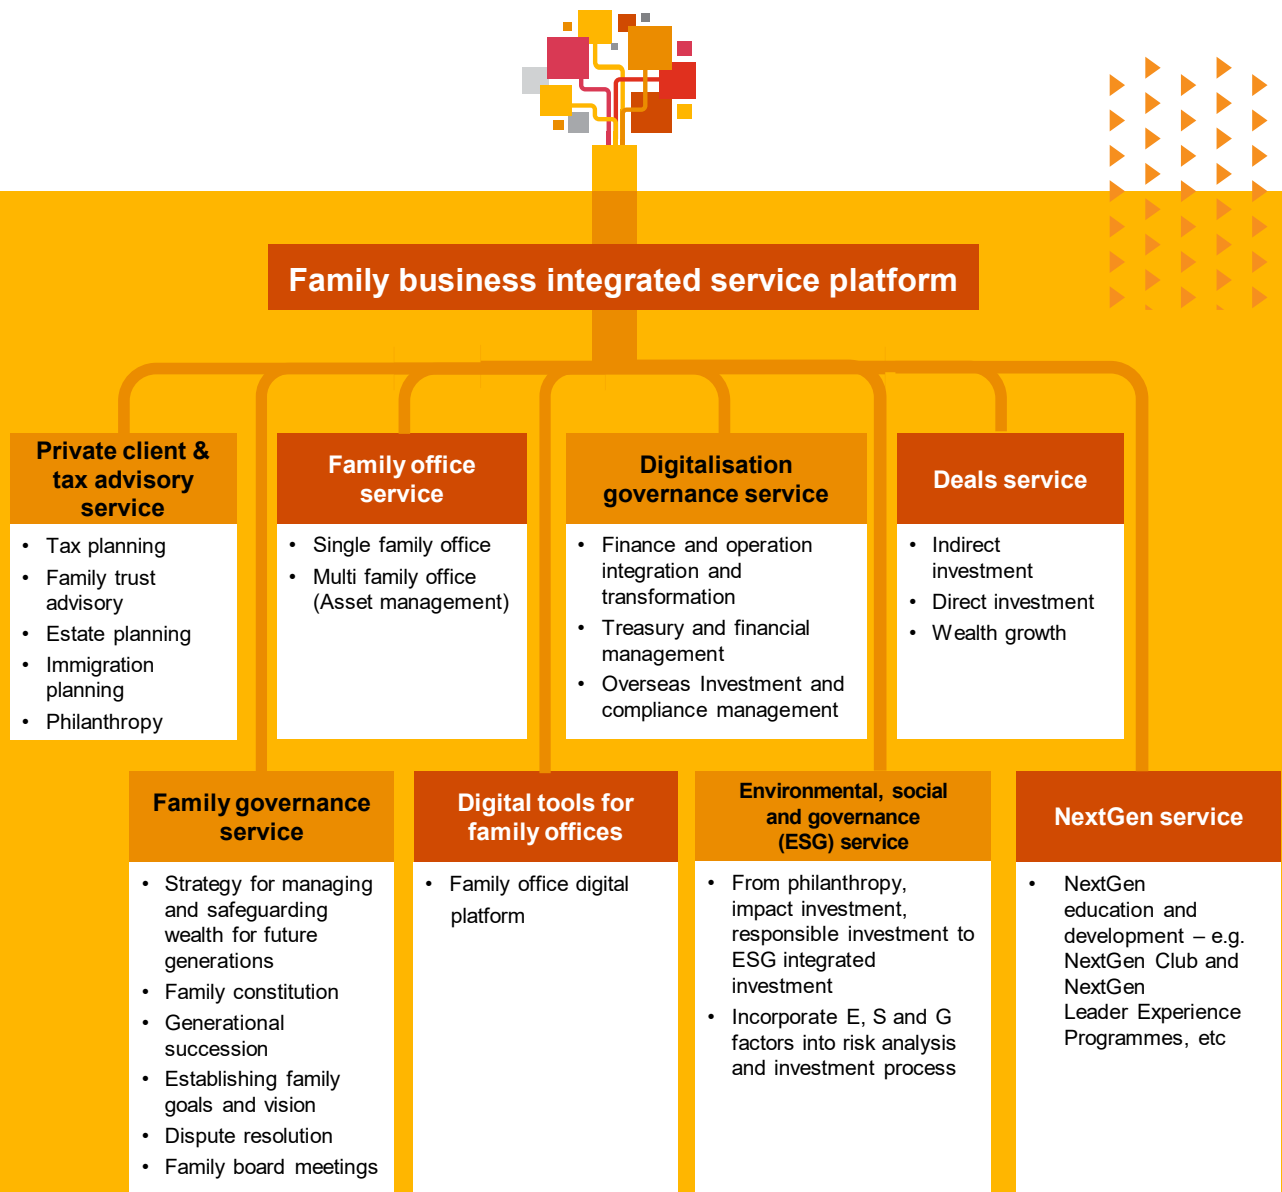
Family business integrated service platform

Private client & tax advisory service

- Tax planning
- Family trust advisory
- Estate planning
- Immigration planning
- Philanthropy

Family office service

- Single family office
- Multi family office (Asset management)

Digitalisation governance service

- Finance and operation integration and transformation
- Treasury and financial management
- Overseas Investment and compliance management

Deals service

- Indirect investment
- Direct investment
- Wealth growth

Family governance service

- Strategy for managing and safeguarding wealth for future generations
- Family constitution
- Generational succession
- Establishing family goals and vision
- Dispute resolution
- Family board meetings

Digital tools for family offices

- Family office digital platform

Environmental, social and governance (ESG) service

- From philanthropy, impact investment, responsible investment to ESG integrated investment
- Incorporate E, S and G factors into risk analysis and investment process

NextGen service

- NextGen education and development – e.g. NextGen Club and NextGen Leader Experience Programmes, etc